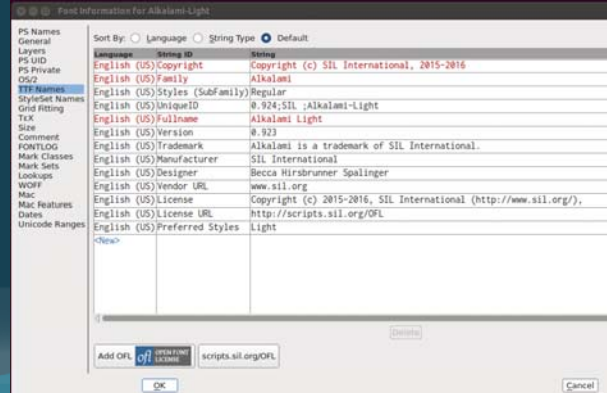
Font Information for Alkalami-Light

PS Names
General
Layers
PS UID
PS Private
OS/2
TTF Names
StyleSet Names
Grid Fitting
TeX
Size
Comment
FONTLOG
Mark Classes
Mark Sets
Lookups
WOFF
Mac
Mac Features
Dates
Unicode Ranges

Sort By: Language String Type Default

| Language | String ID | String |
|---|---|---|
| English (US) | Copyright | Copyright (c) SIL International, 2015-2016 |
| English (US) | Family | Alkalami |
| English (US) | Styles (SubFamily) | Regular |
| English (US) | UniqueID | 0.924;SIL ;Alkalami-Light |
| English (US) | Fullname | Alkalami Light |
| English (US) | Version | 0.923 |
| English (US) | Trademark | Alkalami is a trademark of SIL International. |
| English (US) | Manufacturer | SIL International |
| English (US) | Designer | Becca Hirsbrunner Spalinger |
| English (US) | Vendor URL | www.sil.org |
| English (US) | License | Copyright (c) 2015-2016, SIL International (http://www.sil.org/), |
| English (US) | License URL | http://scripts.sil.org/OFL |
| English (US) | Preferred Styles | Light |
| <New> | | |

Delete

Add OFL ofl OPEN FONT LICENSE scripts.sil.org/OFL

OK Cancel